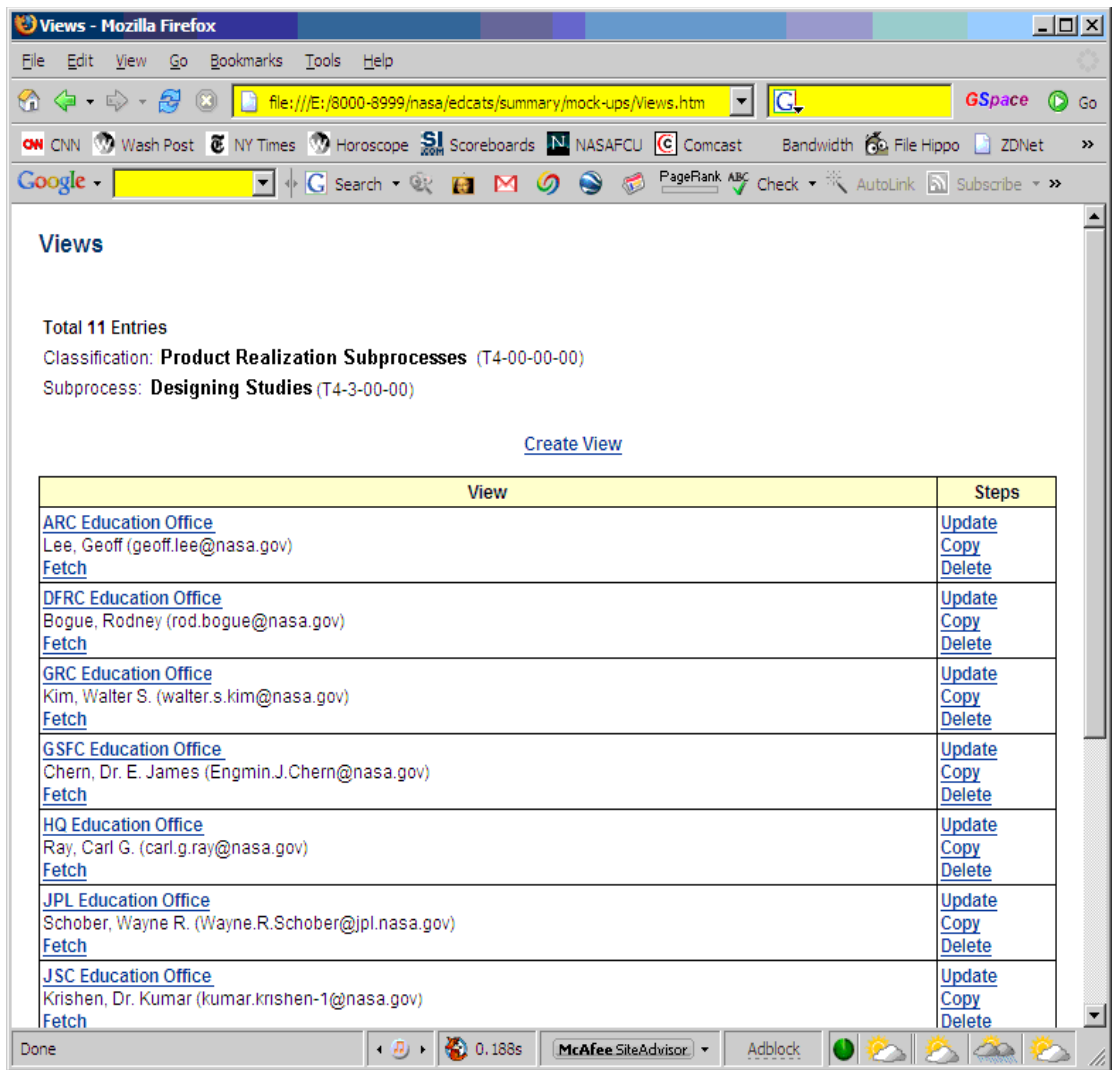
Views - Mozilla Firefox

File Edit View Go Bookmarks Tools Help

file:///E:/8000-8999/nasa/edcats/summary/mock-ups/Views.htm

GSpace Go

CNN Wash Post NY Times Horoscope Scoreboards NASAFCU Comcast Bandwidth File Hippo ZDNet »

Google Search PageRank Check AutoLink Subscribe »

Views

Total 11 Entries
Classification: Product Realization Subprocesses (T4-00-00-00)
Subprocess: Designing Studies (T4-3-00-00)

Create View

| View | Steps |
|---|---|
| ARC Education Office<br>Lee, Geoff (geoff.lee@nasa.gov)<br>Fetch | Update<br>Copy<br>Delete |
| DFRC Education Office<br>Bogue, Rodney (rod.bogue@nasa.gov)<br>Fetch | Update<br>Copy<br>Delete |
| GRC Education Office<br>Kim, Walter S. (walter.s.kim@nasa.gov)<br>Fetch | Update<br>Copy<br>Delete |
| GSFC Education Office<br>Chern, Dr. E. James (Engmin.J.Chern@nasa.gov)<br>Fetch | Update<br>Copy<br>Delete |
| HQ Education Office<br>Ray, Carl G. (carl.g.ray@nasa.gov)<br>Fetch | Update<br>Copy<br>Delete |
| JPL Education Office<br>Schober, Wayne R. (Wayne.R.Schober@jpl.nasa.gov)<br>Fetch | Update<br>Copy<br>Delete |
| JSC Education Office<br>Krishen, Dr. Kumar (kumar.krishen-1@nasa.gov)<br>Fetch | Update<br>Copy<br>Delete |

Done 0.188s McAfee SiteAdvisor Adblock